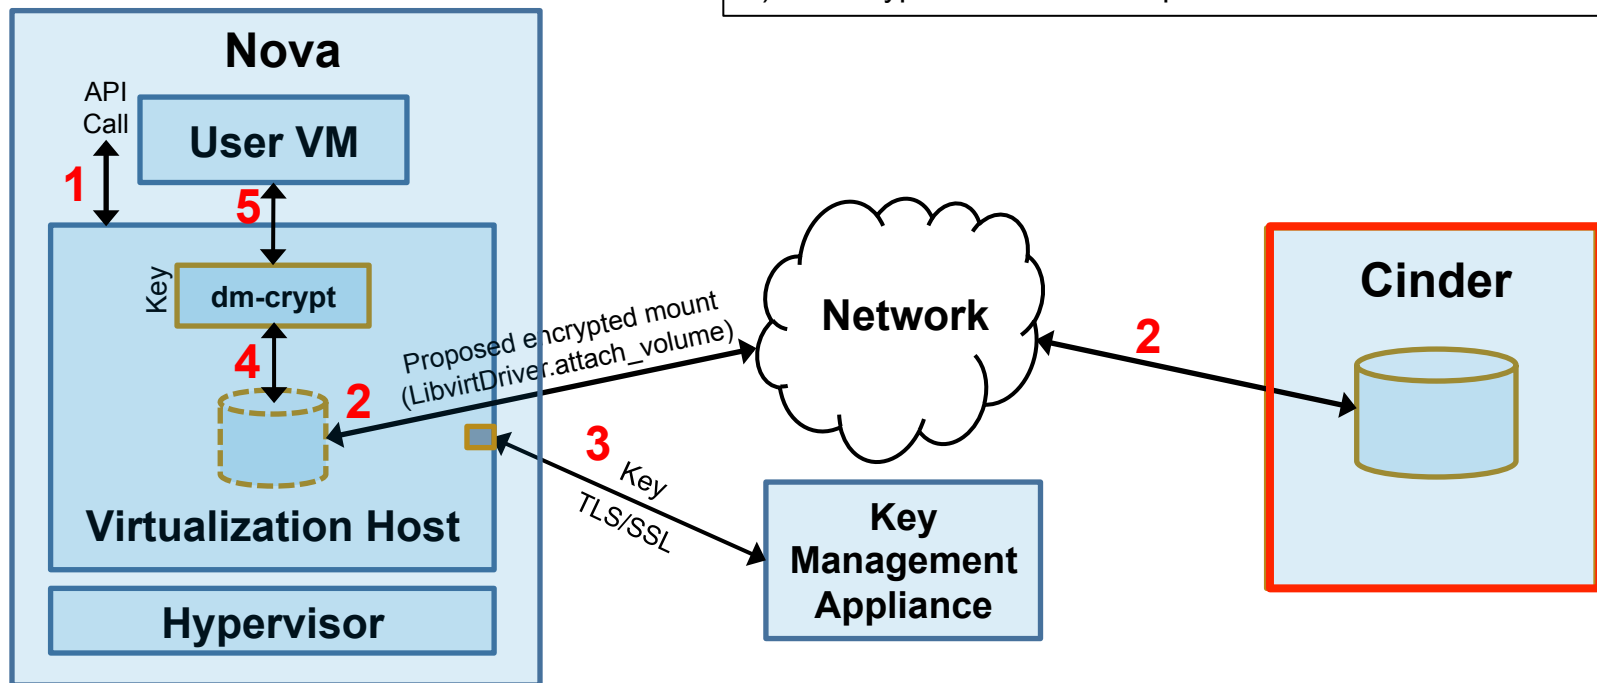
Nova

API Call

1

User VM

5

Key

dm-crypt

4

2

Virtualization Host

Hypervisor

Proposed encrypted mount (LibvirtDriver.attach_volume)

3

Key

TLS/SSL

Network

2

Key Management Appliance

Cinder